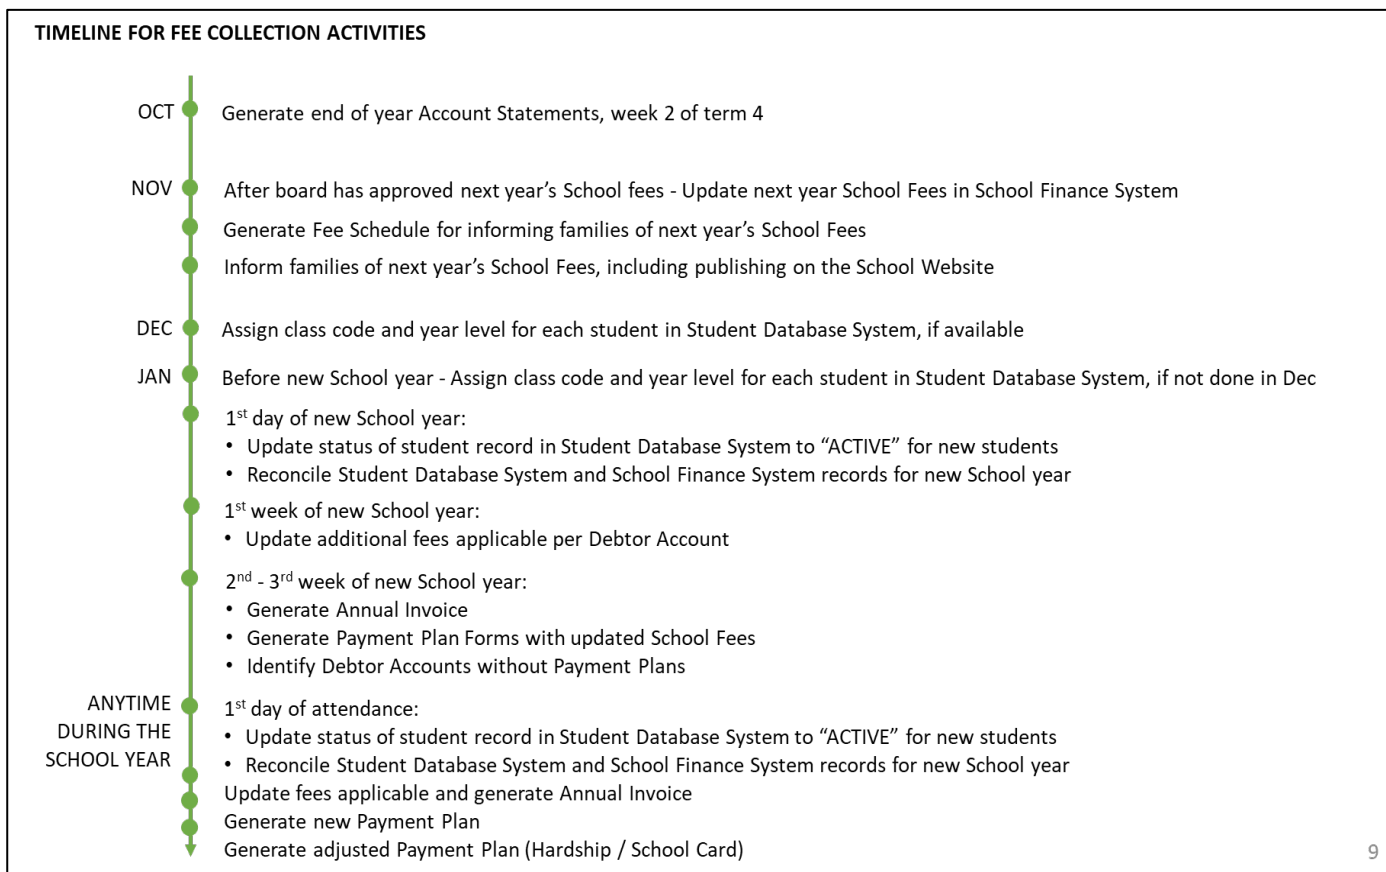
TIMELINE FOR FEE COLLECTION ACTIVITIES

OCT Generate end of year Account Statements, week 2 of term 4

NOV After board has approved next year's School fees - Update next year School Fees in School Finance System

Generate Fee Schedule for informing families of next year's School Fees

Inform families of next year's School Fees, including publishing on the School Website

DEC Assign class code and year level for each student in Student Database System, if available

JAN Before new School year - Assign class code and year level for each student in Student Database System, if not done in Dec

1$^{st}$ day of new School year:
• Update status of student record in Student Database System to "ACTIVE" for new students
• Reconcile Student Database System and School Finance System records for new School year

1$^{st}$ week of new School year:
• Update additional fees applicable per Debtor Account

2$^{nd}$ - 3$^{rd}$ week of new School year:
• Generate Annual Invoice
• Generate Payment Plan Forms with updated School Fees
• Identify Debtor Accounts without Payment Plans

ANYTIME DURING THE SCHOOL YEAR 1$^{st}$ day of attendance:
• Update status of student record in Student Database System to "ACTIVE" for new students
• Reconcile Student Database System and School Finance System records for new School year

Update fees applicable and generate Annual Invoice

Generate new Payment Plan

Generate adjusted Payment Plan (Hardship / School Card)

9